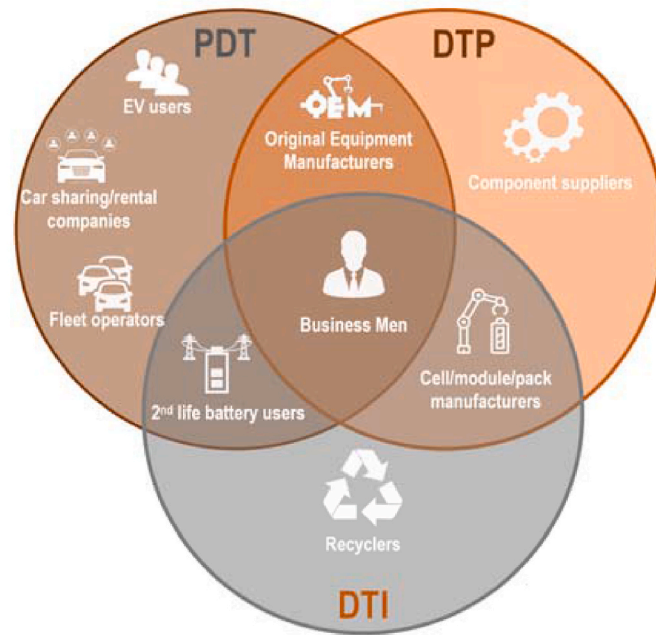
PDT

DTP

EV users

OEM

Original Equipment Manufacturers

Component suppliers

Car sharing/rental companies

Fleet operators

Business Men

Cell/module/pack manufacturers

2$^{nd}$ life battery users

Recyclers

DTI